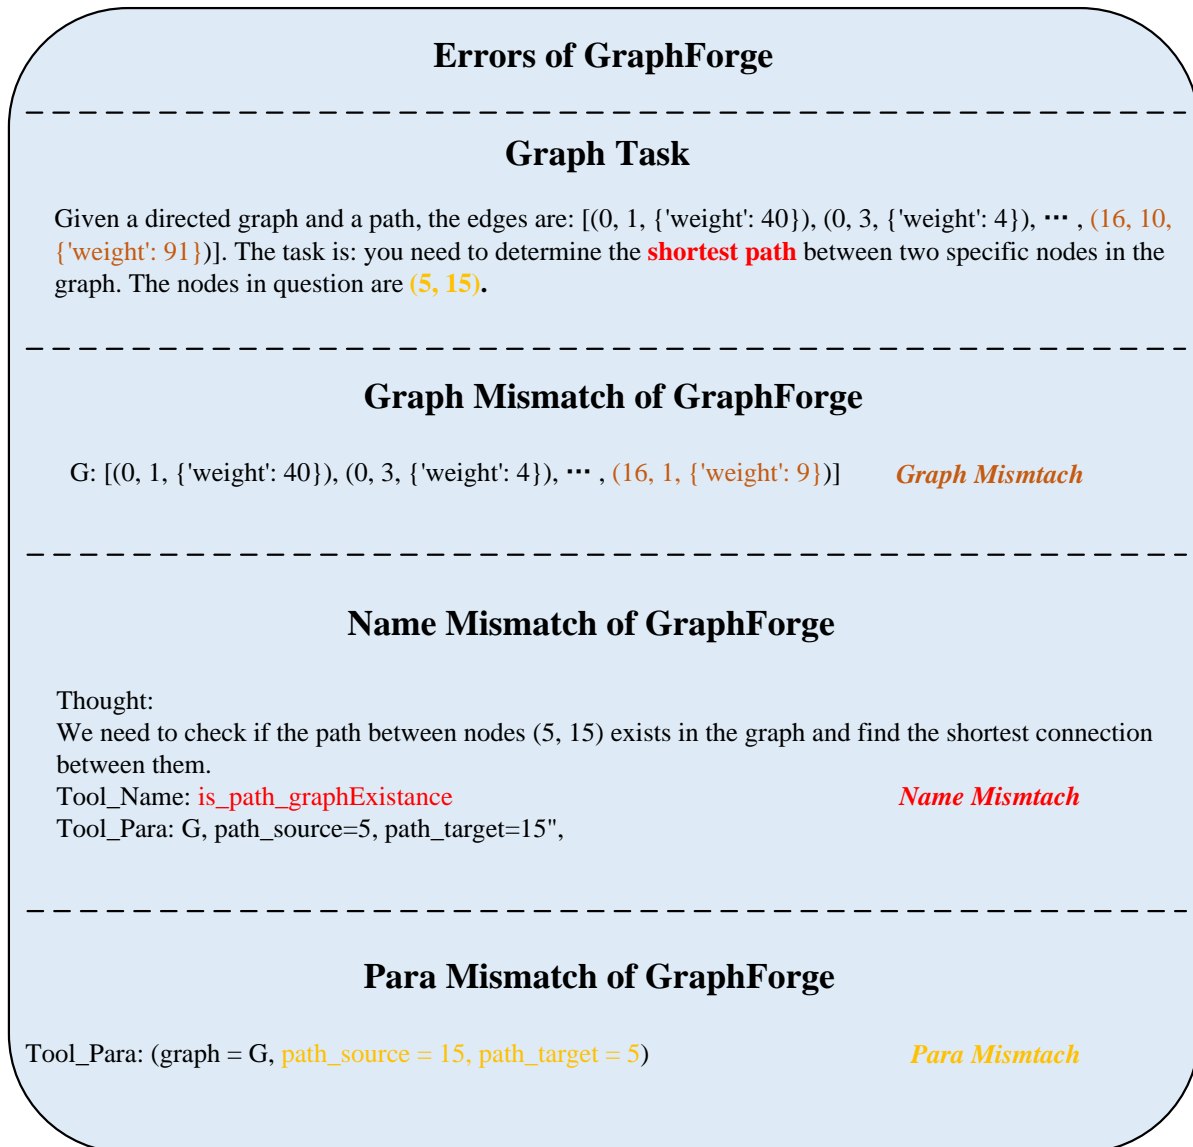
Errors of GraphForge

Graph Task

Given a directed graph and a path, the edges are: [(0, 1, {'weight': 40}), (0, 3, {'weight': 4}), ⋯ , (16, 10, {'weight': 91})]. The task is: you need to determine the shortest path between two specific nodes in the graph. The nodes in question are (5, 15).

Graph Mismatch of GraphForge

G: [(0, 1, {'weight': 40}), (0, 3, {'weight': 4}), ⋯ , (16, 1, {'weight': 9})]

Graph Mismtach

Name Mismatch of GraphForge

Thought:
We need to check if the path between nodes (5, 15) exists in the graph and find the shortest connection between them.
Tool_Name: is_path_graphExistance
Tool_Para: G, path_source=5, path_target=15",

Name Mismtach

Para Mismatch of GraphForge

Tool_Para: (graph = G, path_source = 15, path_target = 5)

Para Mismtach